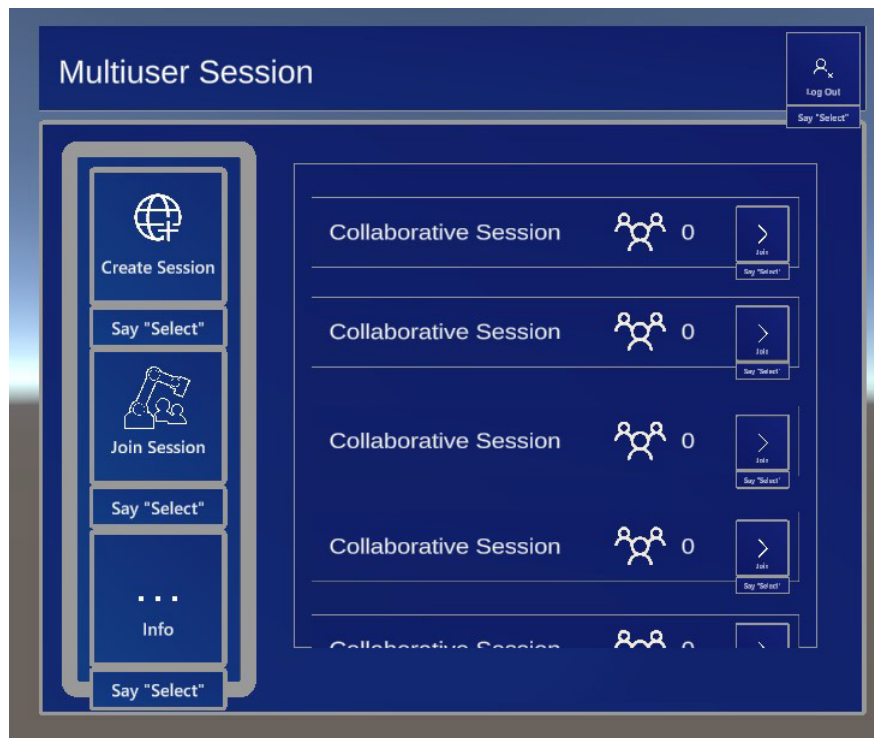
Multiuser Session

Log Out
Say "Select"

Create Session
Say "Select"
Join Session
Say "Select"
...
Info
Say "Select"

Collaborative Session 0
Join
Say "Select"

Collaborative Session 0
Join
Say "Select"

Collaborative Session 0
Join
Say "Select"

Collaborative Session 0
Join
Say "Select"

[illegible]